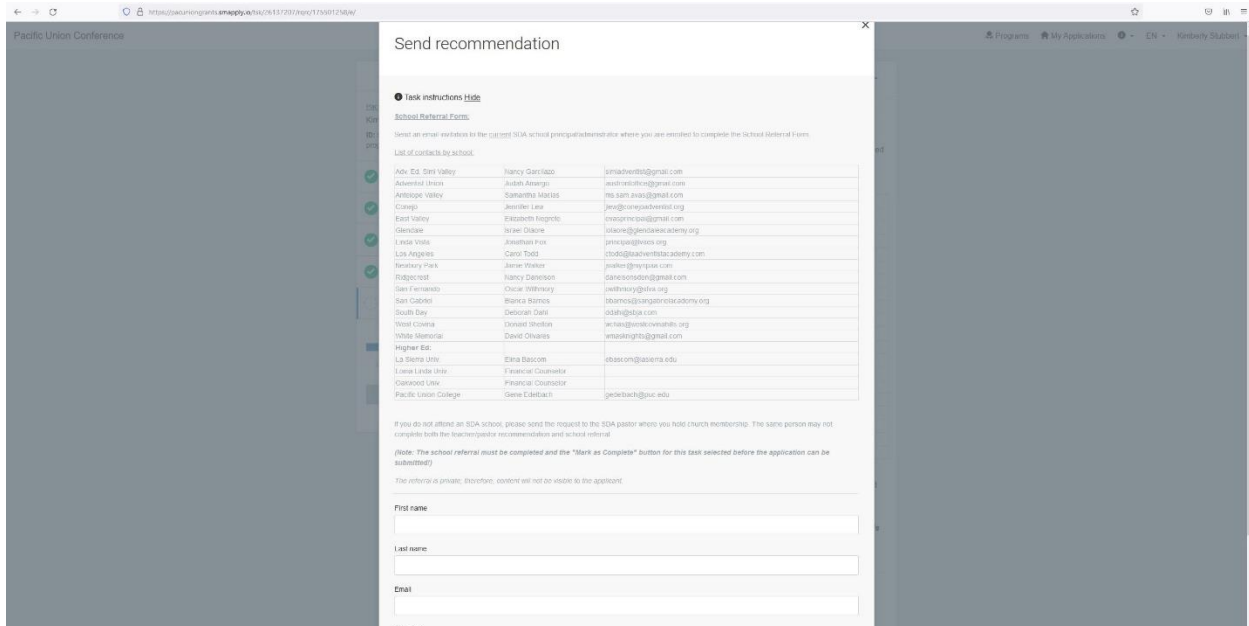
https://pacunionsgrants.smapply.io/task/26137207/rec/175501258/#/

Pacific Union Conference

Programs  My Applications  EN  Kimberly Stubbert

Send recommendation

×

Task instructions Hide

School Referral Form:

Send an email invitation to the current SDA school principal/administrator where you are enrolled to complete the School Referral Form.

List of contacts by school:

| | | |
|---|---|---|
| Adv. Ed. Simi Valley | Nancy Garcilazo | simiadventist@gmail.com |
| Adventist Union | Judith Amargo | auoironoffice@gmail.com |
| Antelope Valley | Samantha Matias | ms.sam.avas@gmail.com |
| Conejo | Jennifer Lee | jlee@conejoadventist.org |
| East Valley | Elizabeth Negrete | evasprincipal@gmail.com |
| Glendale | Israel Olaore | iolaore@glendaleacademy.org |
| Linda Vista | Jonathan Fox | principal@lvees.org |
| Los Angeles | Carol Todd | ctodd@laadventistacademy.com |
| Newbury Park | Jamie Walker | jwalker@nypaa.com |
| Ridgecrest | Nancy Danielson | danielsondon@gmail.com |
| San Fernando | Oscar Withmory | owithmory@sfva.org |
| San Gabriel | Bianca Barnes | bbarnes@sangabrielacademy.org |
| South Bay | Deborah Dahl | ddahl@sbja.com |
| West Covina | Donald Shelton | wchas@westcovinahills.org |
| White Memorial | David Olivares | wmaknights@gmail.com |
| Higher Ed: | | |
| La Sierra Univ. | Elina Bascom | ebascom@lasierra.edu |
| Loma Linda Univ. | Financial Counselor | |
| Oakwood Univ. | Financial Counselor | |
| Pacific Union College | Gene Edelbach | gedelbach@puc.edu |

If you do not attend an SDA school, please send the request to the SDA pastor where you hold church membership. The same person may not complete both the teacher/pastor recommendation and school referral.

(Note: The school referral must be completed and the "Mark as Complete" button for this task selected before the application can be submitted!)

The referral is private; therefore, content will not be visible to the applicant.

First name

Last name

Email